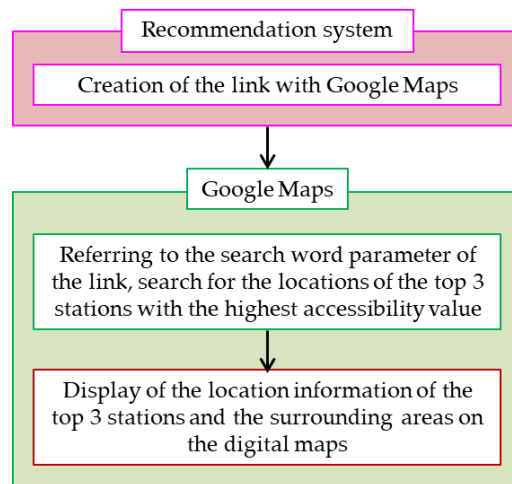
Recommendation system

Creation of the link with Google Maps

Google Maps

Referring to the search word parameter of the link, search for the locations of the top 3 stations with the highest accessibility value

Display of the location information of the top 3 stations and the surrounding areas on the digital maps